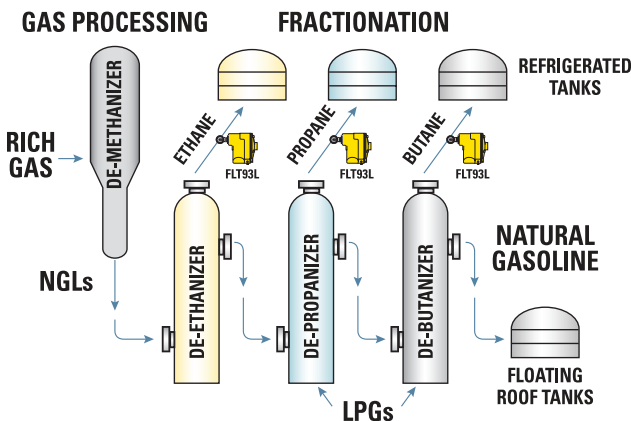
GAS PROCESSING

FRACTIONATION

REFRIGERATED TANKS

RICH GAS

DE-METHANIZER

ETHANE

FLT93L

PROPANE

FLT93L

BUTANE

FLT93L

DE-ETHANIZER

DE-PROPANIZER

DE-BUTANIZER

NATURAL GASOLINE

NGLs

FLOATING ROOF TANKS

LPGs